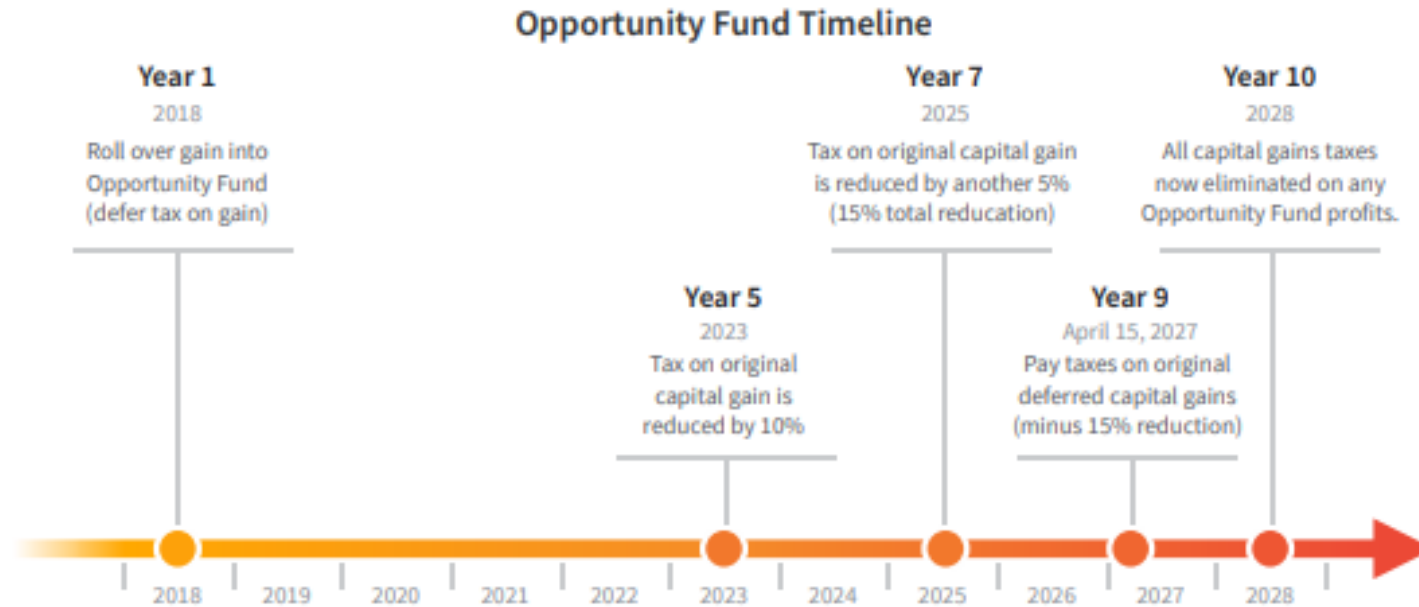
Opportunity Fund Timeline

Year 1
2018
Roll over gain into Opportunity Fund (defer tax on gain)

Year 7
2025
Tax on original capital gain is reduced by another 5% (15% total reducation)

Year 10
2028
All capital gains taxes now eliminated on any Opportunity Fund profits.

Year 5
2023
Tax on original capital gain is reduced by 10%

Year 9
April 15, 2027
Pay taxes on original deferred capital gains (minus 15% reduction)

2018 2019 2020 2021 2022 2023 2024 2025 2026 2027 2028